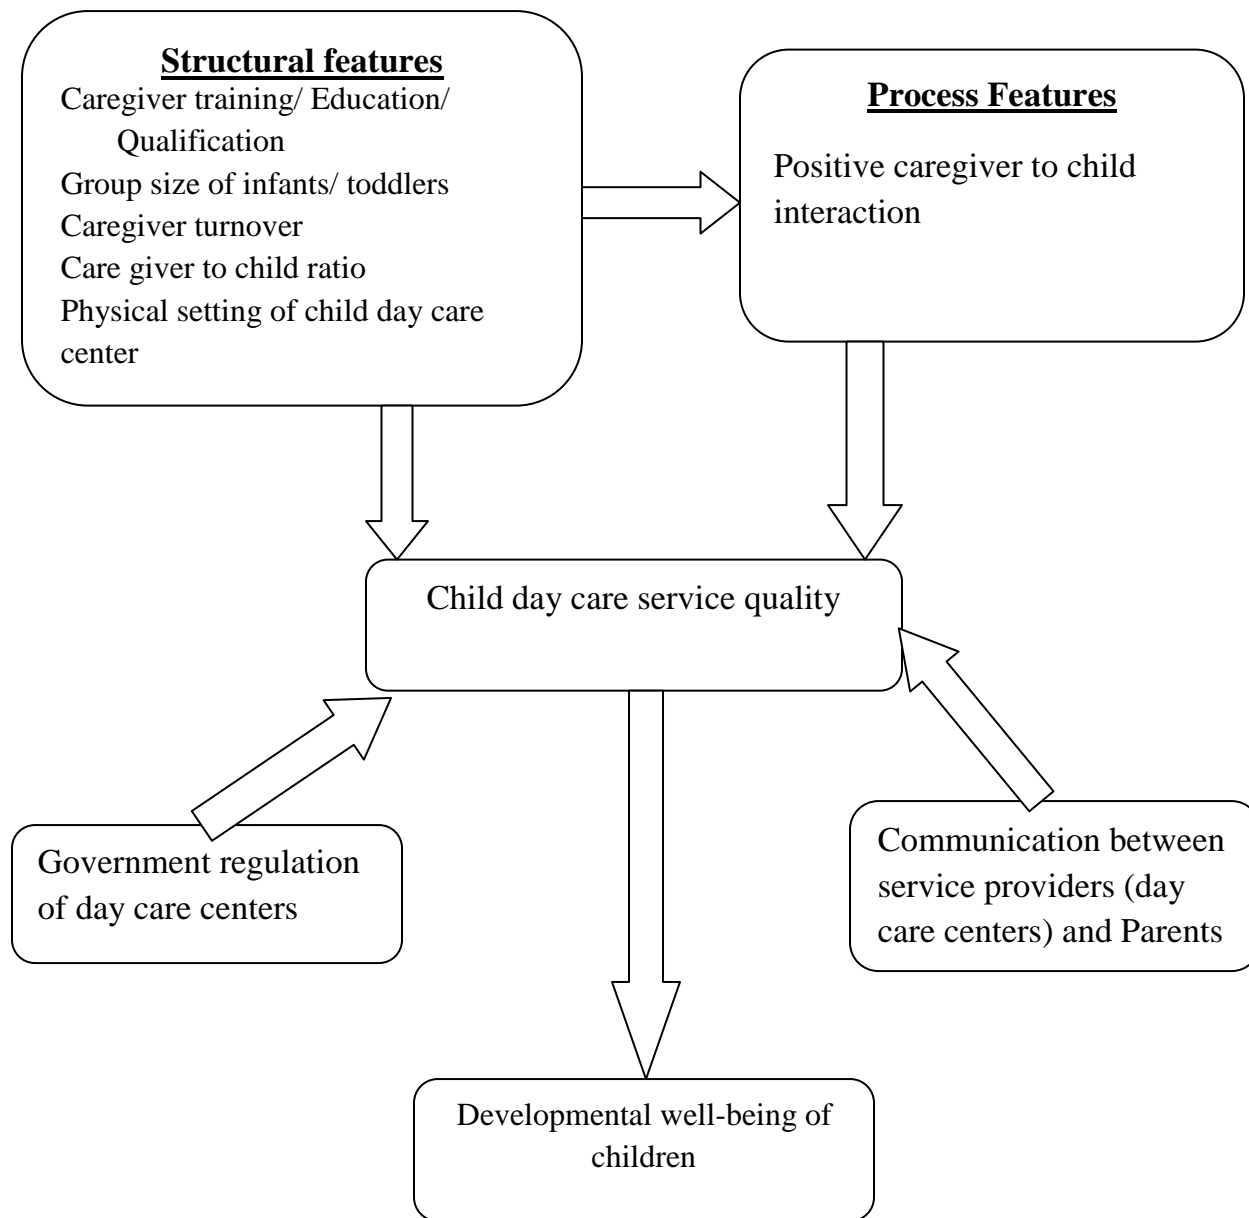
Structural features
Caregiver training/ Education/ Qualification
Group size of infants/ toddlers
Caregiver turnover
Care giver to child ratio
Physical setting of child day care center

Process Features
Positive caregiver to child interaction

Child day care service quality

Government regulation of day care centers

Communication between service providers (day care centers) and Parents

Developmental well-being of children